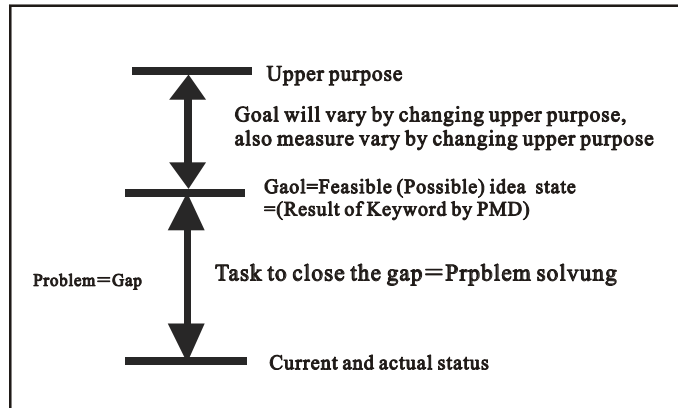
Upper purpose

Goal will vary by changing upper purpose, also measure vary by changing upper purpose

Gaol=Feasible (Possible) idea state =(Result of Keyword by PMD)

Problem=Gap

Task to close the gap=Prpblem solvung

Current and actual status